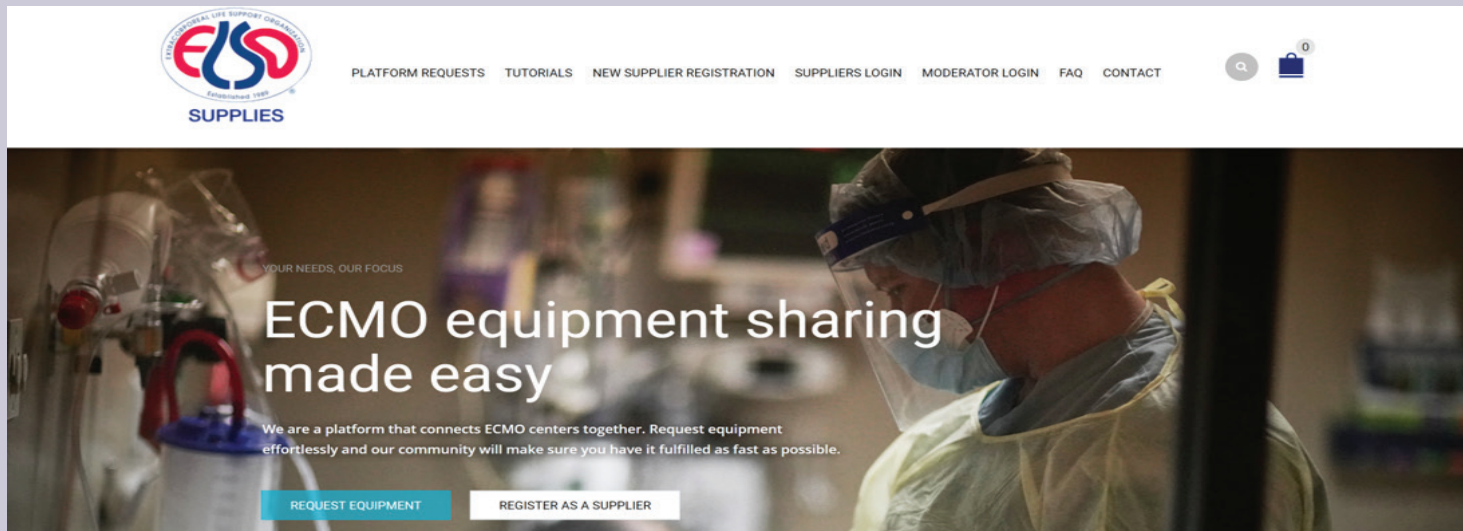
EXTRACORPOREAL LIFE SUPPORT ORGANIZATION
ELSO
Established 1989
SUPPLIES

PLATFORM REQUESTS TUTORIALS NEW SUPPLIER REGISTRATION SUPPLIERS LOGIN MODERATOR LOGIN FAQ CONTACT

0

YOUR NEEDS, OUR FOCUS

ECMO equipment sharing made easy

We are a platform that connects ECMO centers together. Request equipment effortlessly and our community will make sure you have it fulfilled as fast as possible.

REQUEST EQUIPMENT
REGISTER AS A SUPPLIER